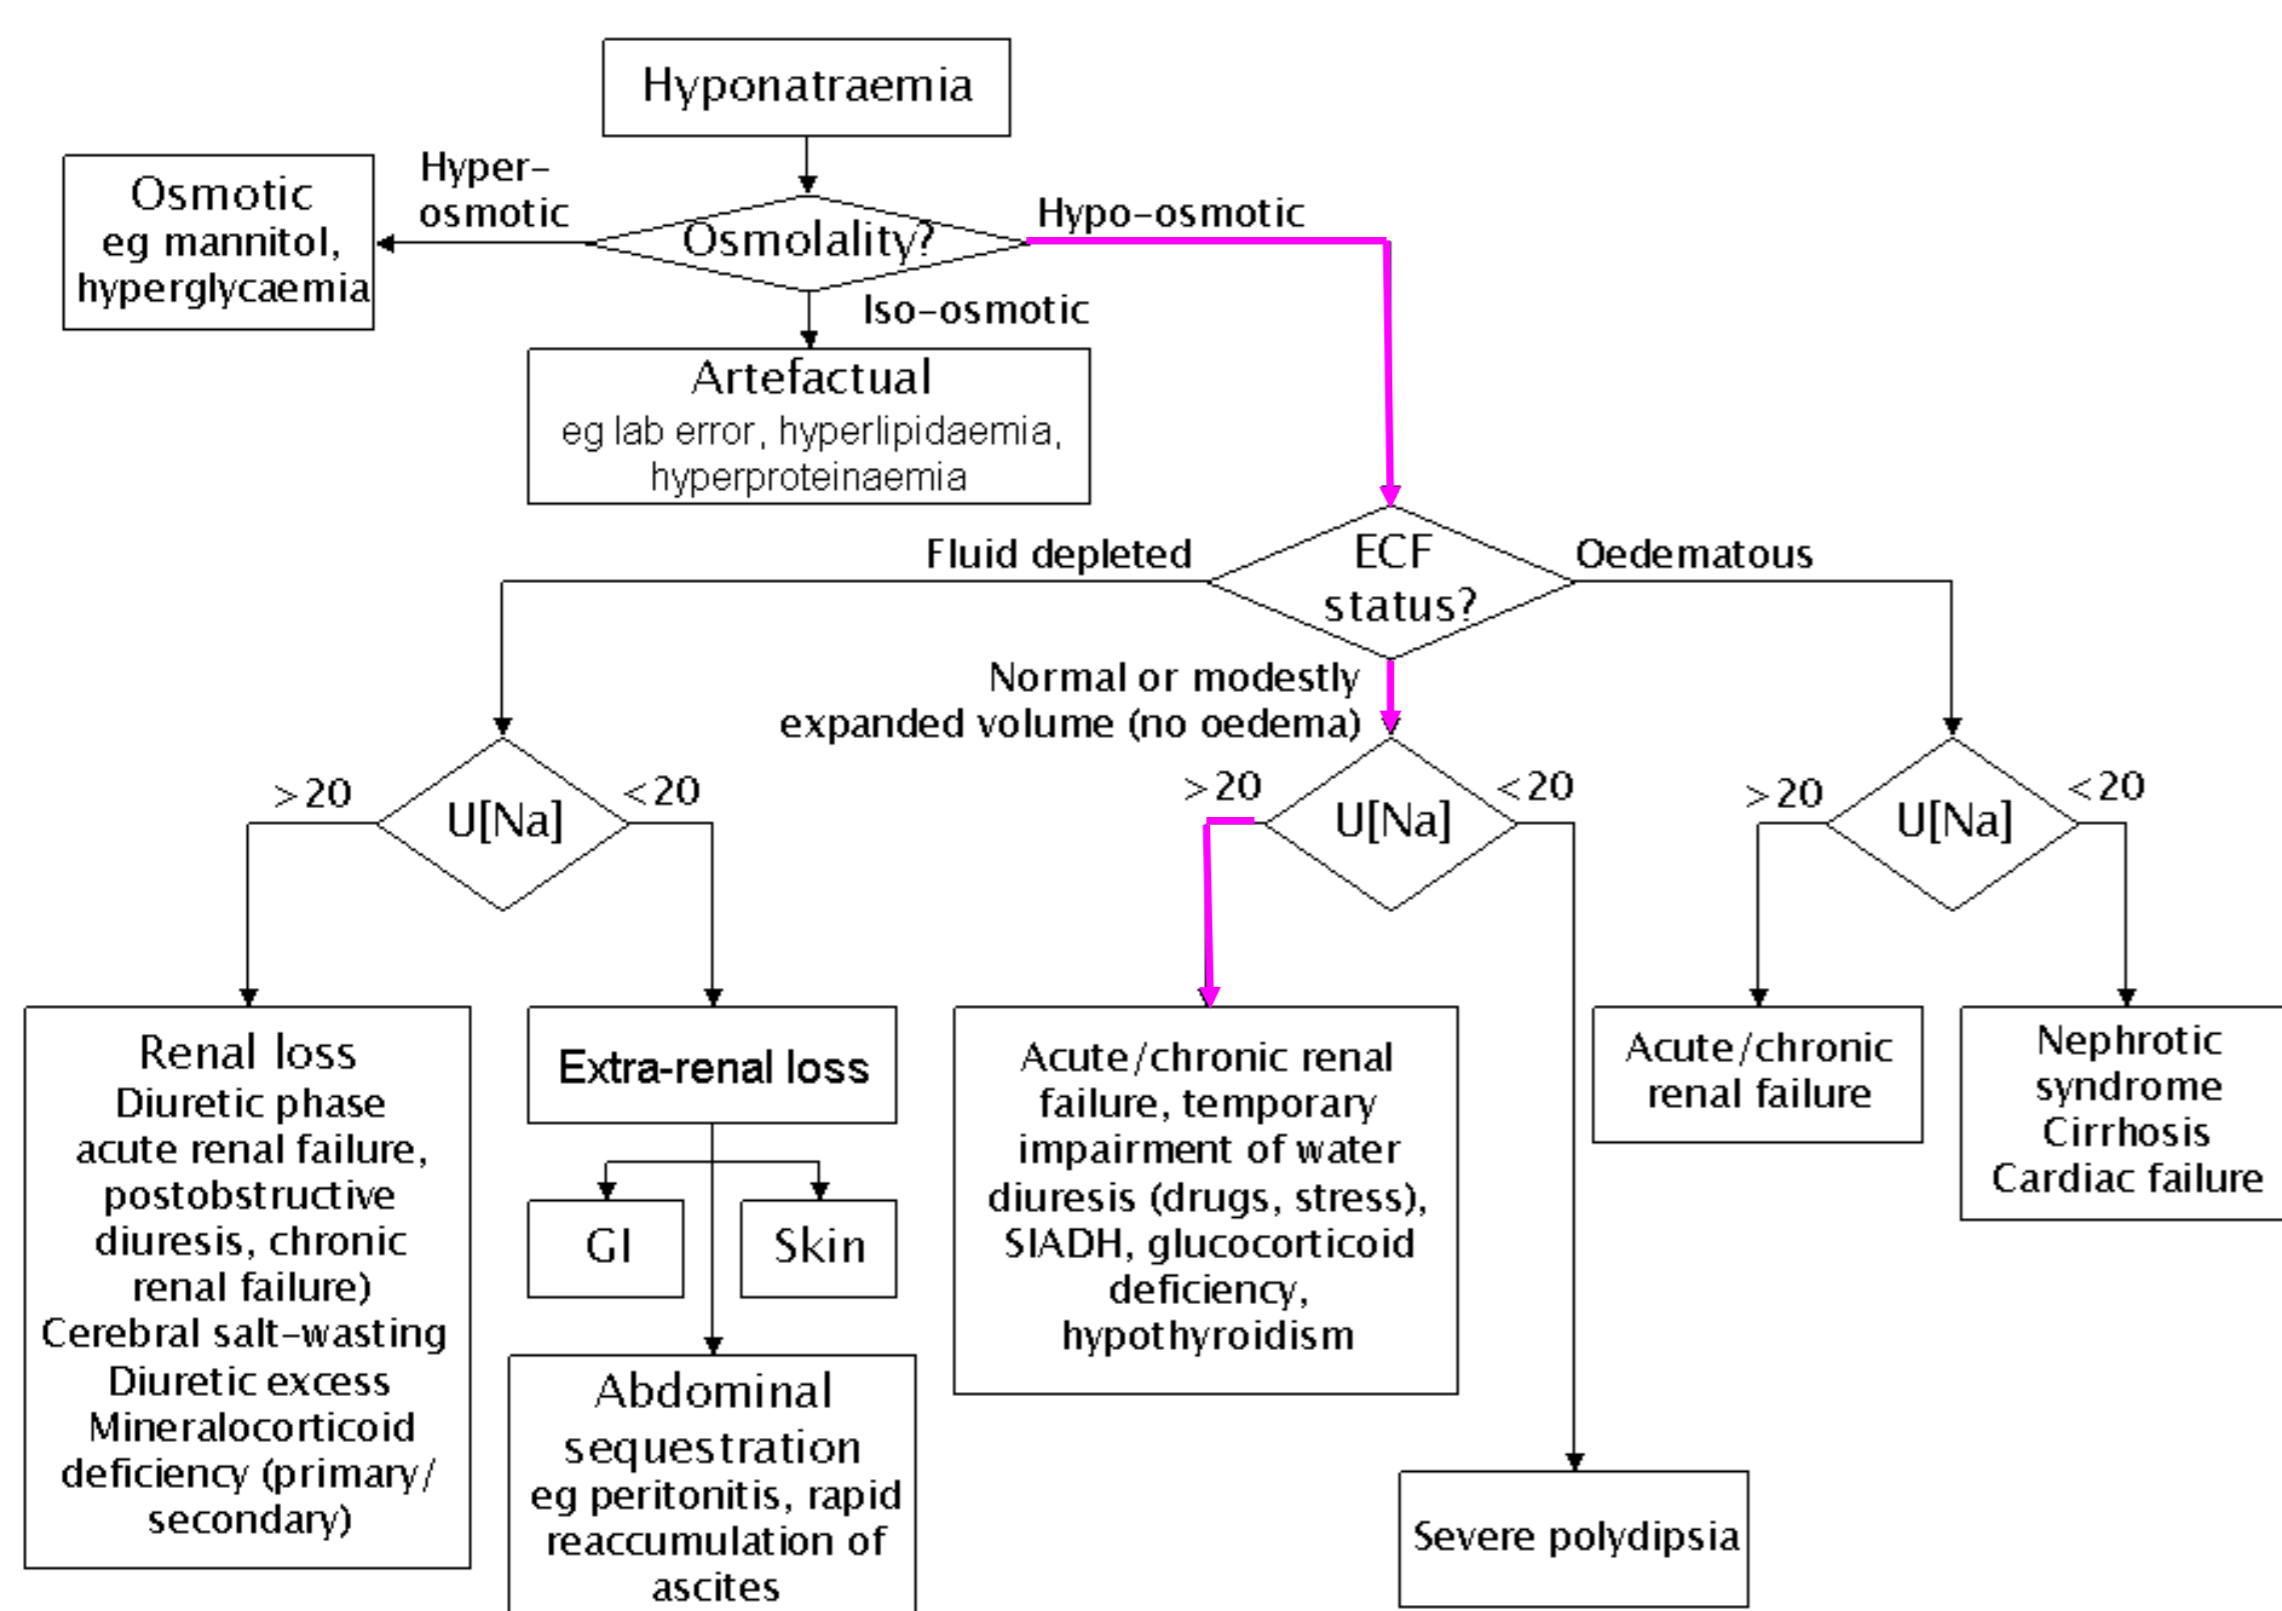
Hyponatraemia

Hyper-osmotic

Osmotic eg mannitol, hyperglycaemia

Osmolality?

Hypo-osmotic

Iso-osmotic

Artefactual eg lab error, hyperlipidaemia, hyperproteinaemia

Fluid depleted

ECF status?

Oedematous

Normal or modestly expanded volume (no oedema)

>20

U[Na]

<20

>20

U[Na]

<20

>20

U[Na]

<20

Renal loss
Diuretic phase acute renal failure, postobstructive diuresis, chronic renal failure)
Cerebral salt-wasting
Diuretic excess
Mineralocorticoid deficiency (primary/secondary)

Extra-renal loss

GI

Skin

Abdominal sequestration eg peritonitis, rapid reaccumulation of ascites

Acute/chronic renal failure, temporary impairment of water diuresis (drugs, stress), SIADH, glucocorticoid deficiency, hypothyroidism

Severe polydipsia

Acute/chronic renal failure

Nephrotic syndrome
Cirrhosis
Cardiac failure